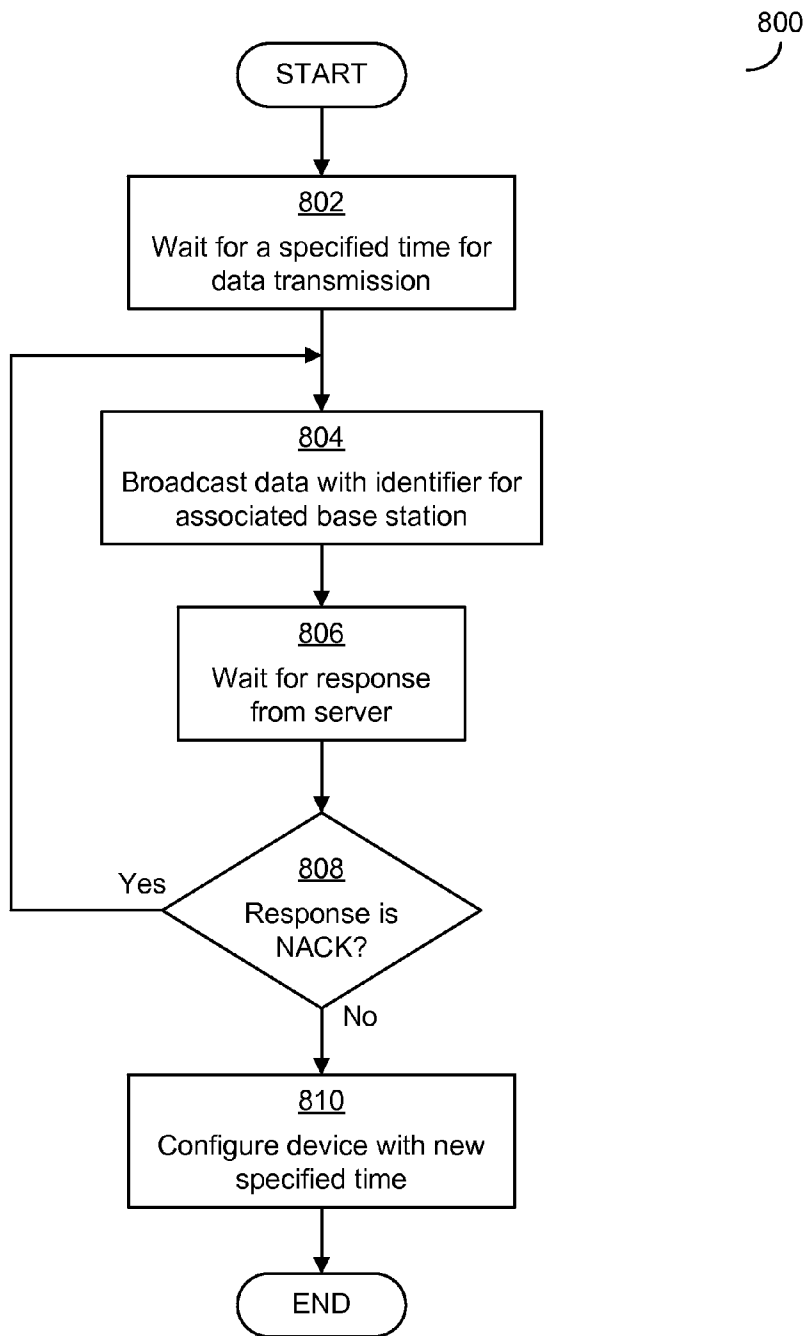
800

START

802
Wait for a specified time for data transmission

804
Broadcast data with identifier for associated base station

806
Wait for response from server

Yes

808
Response is NACK?

No

810
Configure device with new specified time

END